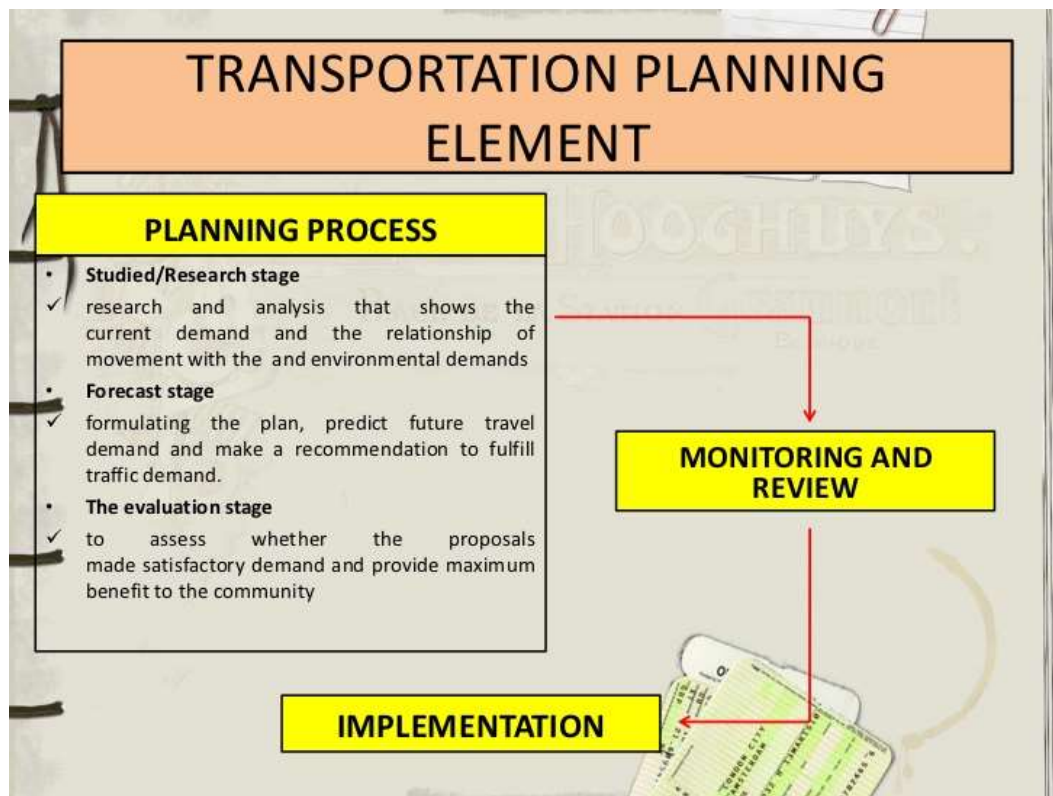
TRANSPORTATION PLANNING ELEMENT

PLANNING PROCESS

• Studied/Research stage
✓ research and analysis that shows the current demand and the relationship of movement with the and environmental demands
• Forecast stage
✓ formulating the plan, predict future travel demand and make a recommendation to fulfill traffic demand.
• The evaluation stage
✓ to assess whether the proposals made satisfactory demand and provide maximum benefit to the community

MONITORING AND REVIEW

IMPLEMENTATION